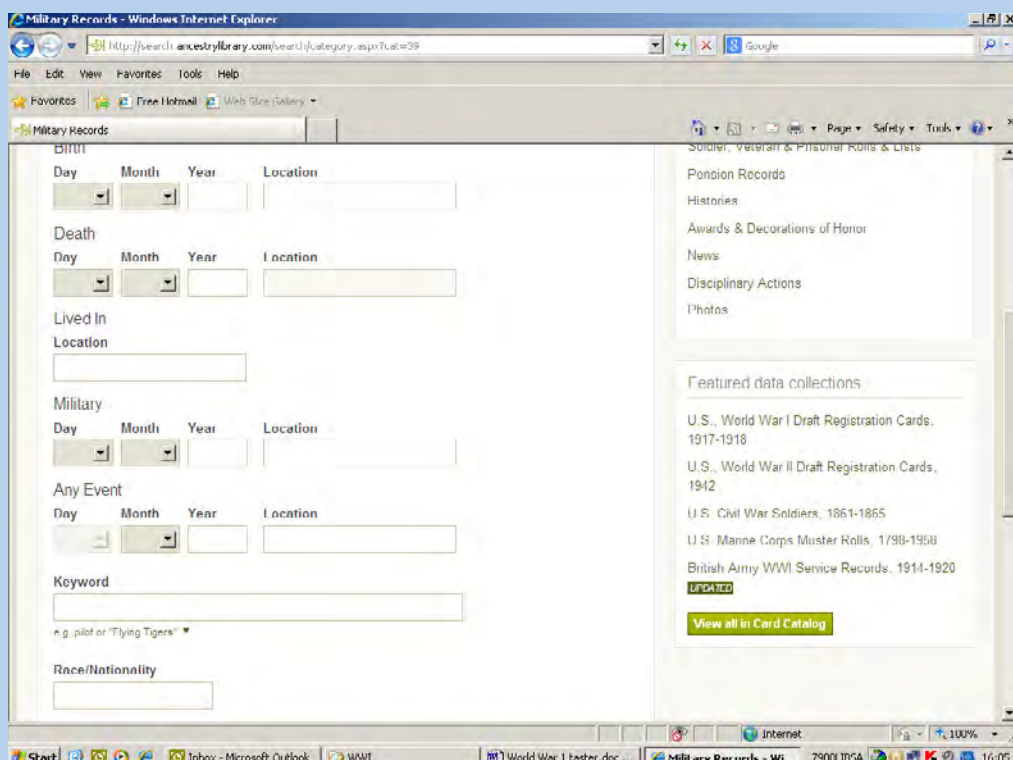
Military Records - Windows Internet Explorer

http://search.ancestrylibrary.com/search/category.aspx?cat=39

Google

File Edit View Favorites Tools Help

Favorites Free Hotmail Web Slice Gallery

Military Records

Page Safety Tools

Birth

Day Month Year Location

Death

Day Month Year Location

Lived In

Location

Military

Day Month Year Location

Any Event

Day Month Year Location

Keyword

e.g. pilot or "Flying Tigers"

Race/Nationality

Soldier, Veteran & Prisoner Rolls & Lists

Pension Records

Histories

Awards & Decorations of Honor

News

Disciplinary Actions

Photos

Featured data collections

U.S., World War I Draft Registration Cards, 1917-1918

U.S., World War II Draft Registration Cards, 1942

U.S. Civil War Soldiers, 1861-1865

U.S. Marine Corps Muster Rolls, 1798-1958

British Army WWI Service Records, 1914-1920

UPDATED

View all in Card Catalog

Internet

100%

Start Inbox - Microsoft Outlook WWI World War 1 taster.doc... Military Records - Wi... 7900UDSA 16:05